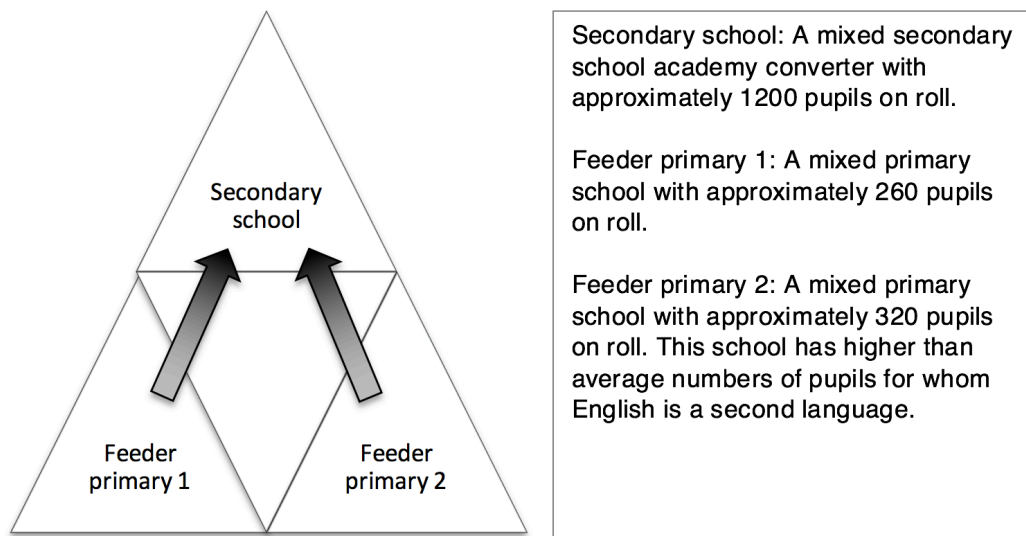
Secondary school

Feeder primary 1

Feeder primary 2

Secondary school: A mixed secondary school academy converter with approximately 1200 pupils on roll.

Feeder primary 1: A mixed primary school with approximately 260 pupils on roll.

Feeder primary 2: A mixed primary school with approximately 320 pupils on roll. This school has higher than average numbers of pupils for whom English is a second language.